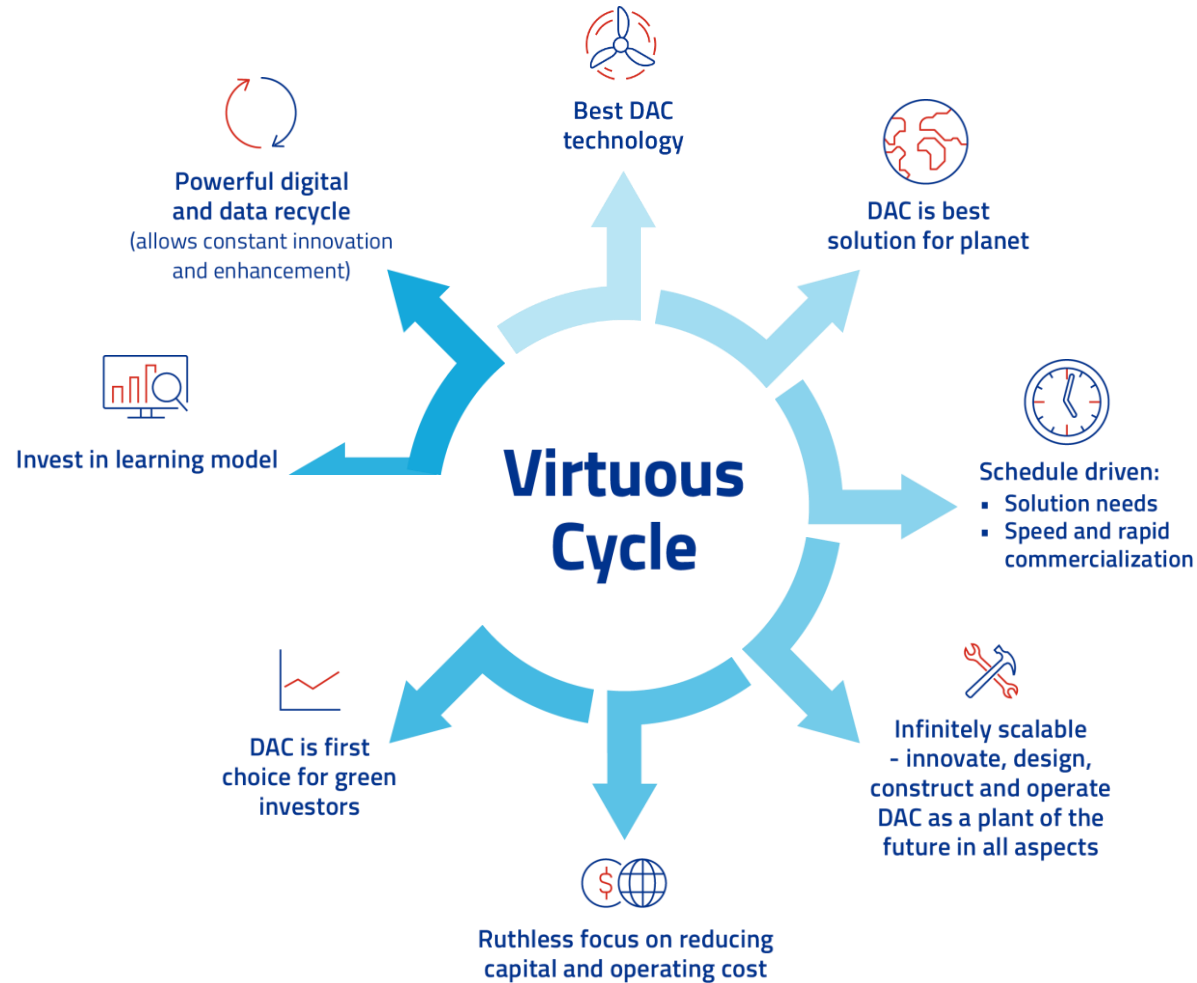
Virtuous Cycle

Best DAC technology

DAC is best solution for planet

Schedule driven:
- Solution needs
- Speed and rapid commercialization

Infinitely scalable - innovate, design, construct and operate DAC as a plant of the future in all aspects

$

Ruthless focus on reducing capital and operating cost

DAC is first choice for green investors

Invest in learning model

Powerful digital and data recycle
(allows constant innovation and enhancement)